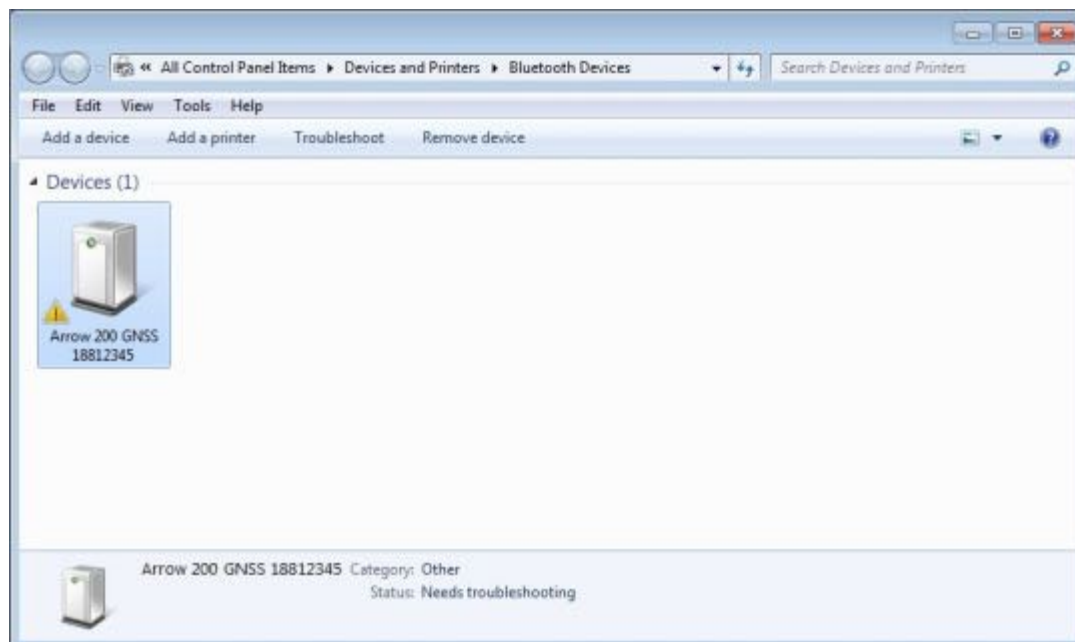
« All Control Panel Items ▸ Devices and Printers ▸ Bluetooth Devices

Search Devices and Printers

File Edit View Tools Help

Add a device Add a printer Troubleshoot Remove device

Devices (1)

Arrow 200 GNSS 18812345

Arrow 200 GNSS 18812345 Category: Other
Status: Needs troubleshooting